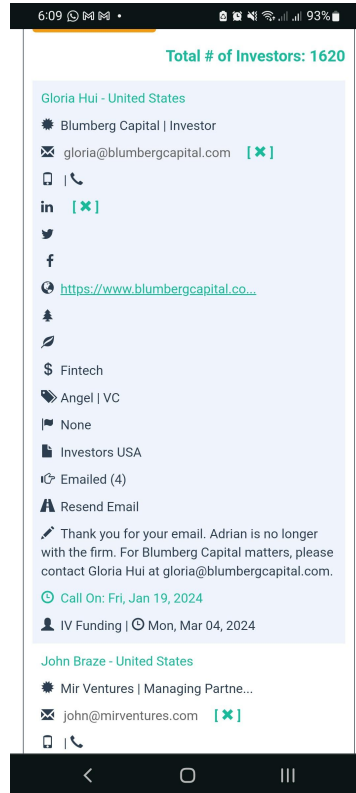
6:09 93%

Total # of Investors: 1620

Gloria Hui - United States

Blumberg Capital | Investor

gloria@blumbergcapital.com [✖]

|

[✖]

https://www.blumbergcapital.co...

Fintech

Angel | VC

None

Investors USA

Emailed (4)

Resend Email

Thank you for your email. Adrian is no longer with the firm. For Blumberg Capital matters, please contact Gloria Hui at gloria@blumbergcapital.com.

Call On: Fri, Jan 19, 2024

IV Funding | Mon, Mar 04, 2024

John Braze - United States

Mir Ventures | Managing Partne...

john@mirventures.com [✖]

|